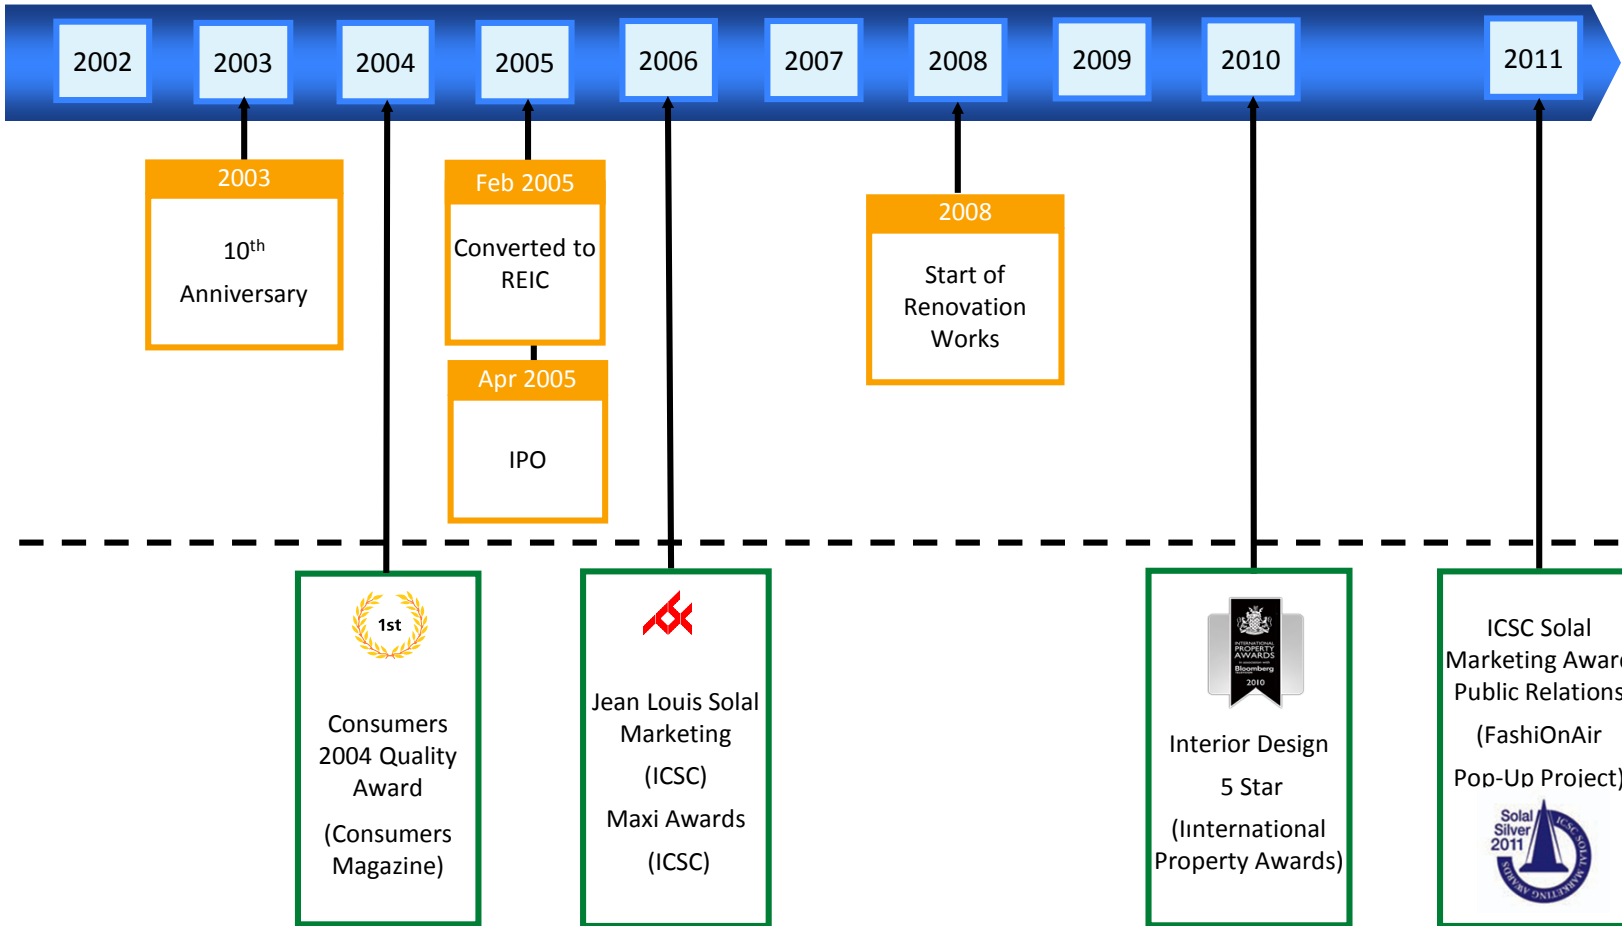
2002 2003 2004 2005 2006 2007 2008 2009 2010 2011

2003

10$^{th}$ Anniversary

Feb 2005

Converted to REIC

Apr 2005

IPO

2008

Start of Renovation Works

1st

Consumers 2004 Quality Award

(Consumers Magazine)

Jean Louis Solal Marketing

(ICSC)

Maxi Awards

(ICSC)

INTERNATIONAL PROPERTY AWARDS

Bloomberg

2010

Interior Design

5 Star

(International Property Awards)

ICSC Solal Marketing Awar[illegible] Public Relations

(FashiOnAir

Pop-Up Project)

Solal Silver 2011

ICSC SOLAL MARKETING AWARDS